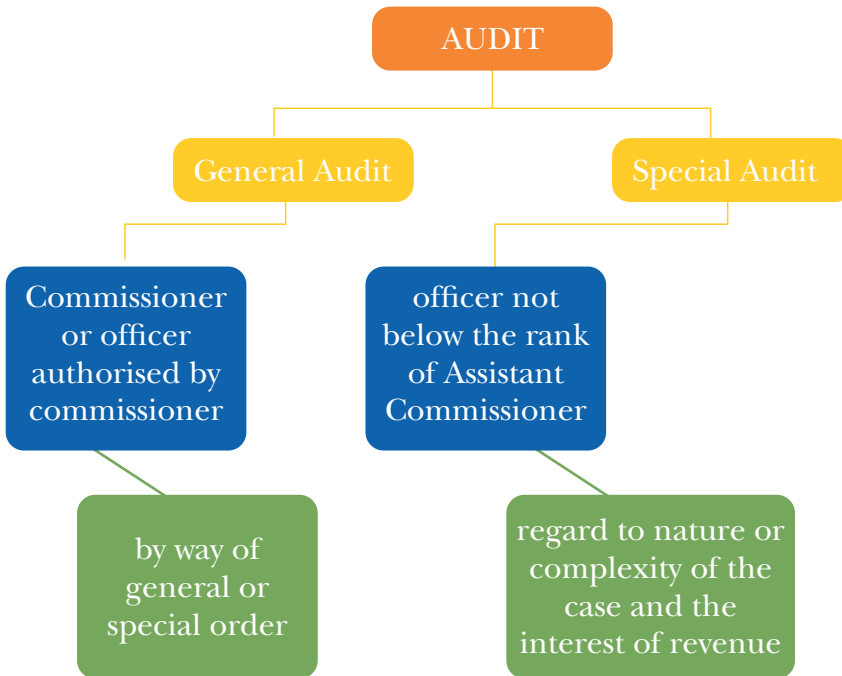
AUDIT

General Audit

Special Audit

Commissioner or officer authorised by commissioner

officer not below the rank of Assistant Commissioner

by way of general or special order

regard to nature or complexity of the case and the interest of revenue